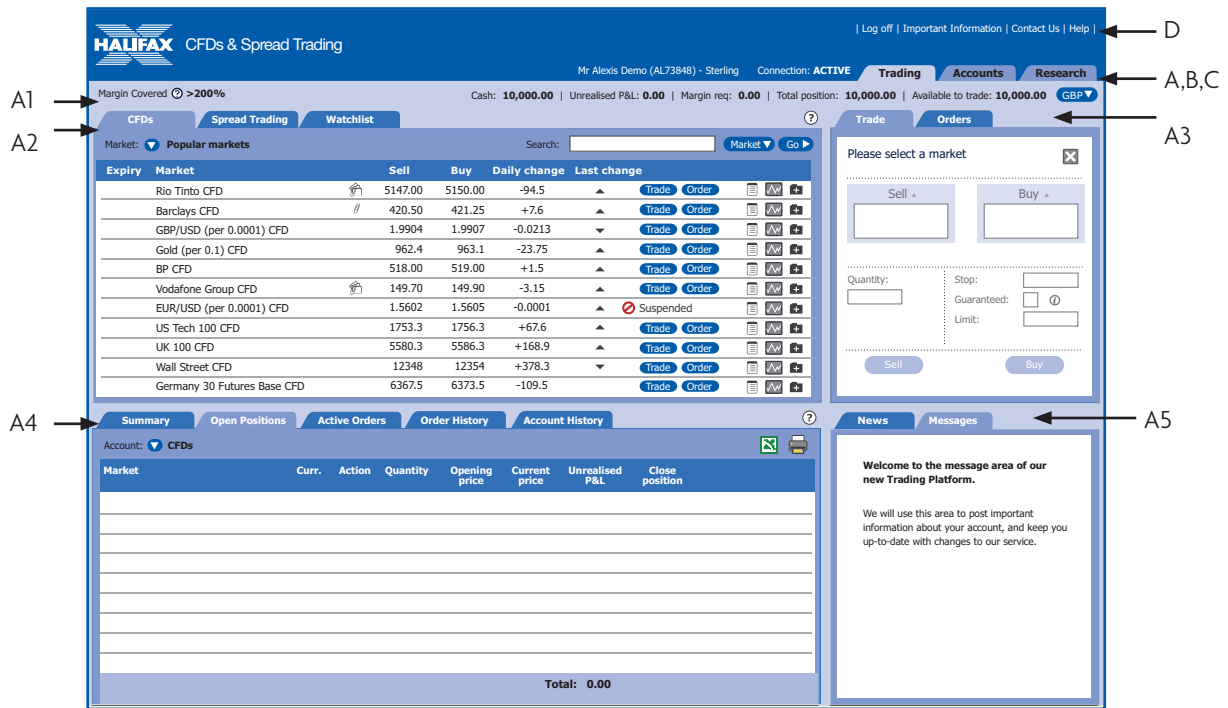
HALIFAX CFDs & Spread Trading

| Log off | Important Information | Contact Us | Help |

D

Mr Alexis Demo (AL73848) - Sterling Connection: ACTIVE

Trading Accounts Research

A,B,C

A1

Margin Covered >200%

Cash: 10,000.00 | Unrealised P&L: 0.00 | Margin req: 0.00 | Total position: 10,000.00 | Available to trade: 10,000.00 GBP

A2

CFDs Spread Trading Watchlist

Market: Popular markets

Search: Market Go

| Expiry | Market | Sell | Buy | Daily change | Last change |
|---|---|---|---|---|---|
| | Rio Tinto CFD | 5147.00 | 5150.00 | -94.5 | Trade Order |
| | Barclays CFD | 420.50 | 421.25 | +7.6 | Trade Order |
| | GBP/USD (per 0.0001) CFD | 1.9904 | 1.9907 | -0.0213 | Trade Order |
| | Gold (per 0.1) CFD | 962.4 | 963.1 | -23.75 | Trade Order |
| | BP CFD | 518.00 | 519.00 | +1.5 | Trade Order |
| | Vodafone Group CFD | 149.70 | 149.90 | -3.15 | Trade Order |
| | EUR/USD (per 0.0001) CFD | 1.5602 | 1.5605 | -0.0001 | Suspended |
| | US Tech 100 CFD | 1753.3 | 1756.3 | +67.6 | Trade Order |
| | UK 100 CFD | 5580.3 | 5586.3 | +168.9 | Trade Order |
| | Wall Street CFD | 12348 | 12354 | +378.3 | Trade Order |
| | Germany 30 Futures Base CFD | 6367.5 | 6373.5 | -109.5 | Trade Order |

Trade Orders

A3

Please select a market

Sell Buy

Quantity: Stop: Guaranteed: Limit:

Sell Buy

A4

Summary Open Positions Active Orders Order History Account History

Account: CFDs

| Market | Curr. | Action | Quantity | Opening price | Current price | Unrealised P&L | Close position |
|---|---|---|---|---|---|---|---|

Total: 0.00

News Messages

A5

Welcome to the message area of our new Trading Platform.

We will use this area to post important information about your account, and keep you up-to-date with changes to our service.